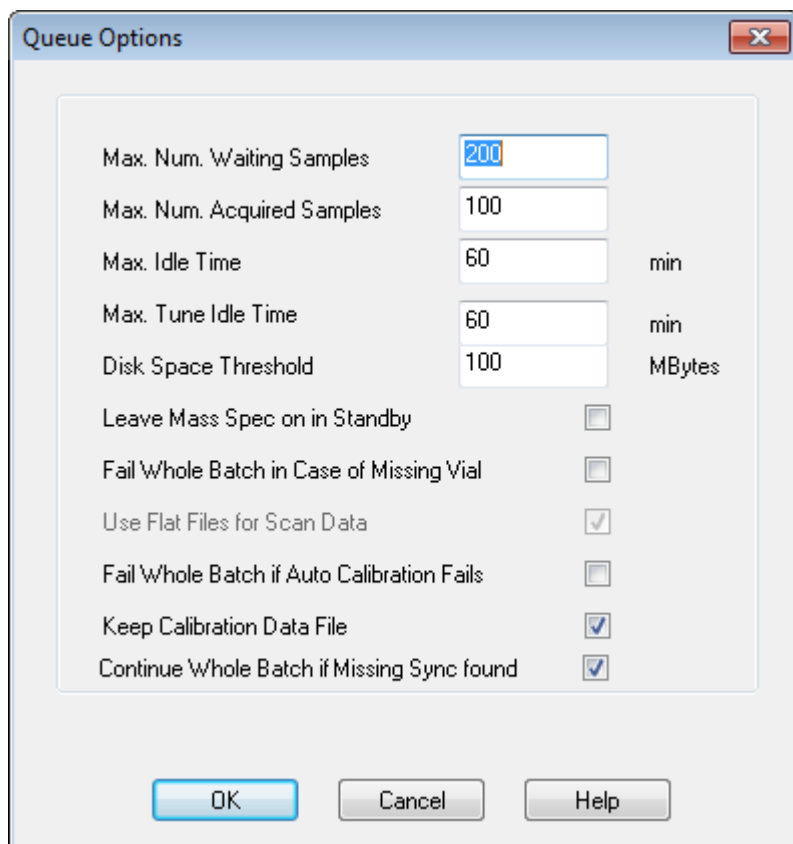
Queue Options

Max. Num. Waiting Samples 200

Max. Num. Acquired Samples 100

Max. Idle Time 60 min

Max. Tune Idle Time 60 min

Disk Space Threshold 100 MBytes

Leave Mass Spec on in Standby

Fail Whole Batch in Case of Missing Vial

Use Flat Files for Scan Data

Fail Whole Batch if Auto Calibration Fails

Keep Calibration Data File

Continue Whole Batch if Missing Sync found

OK Cancel Help